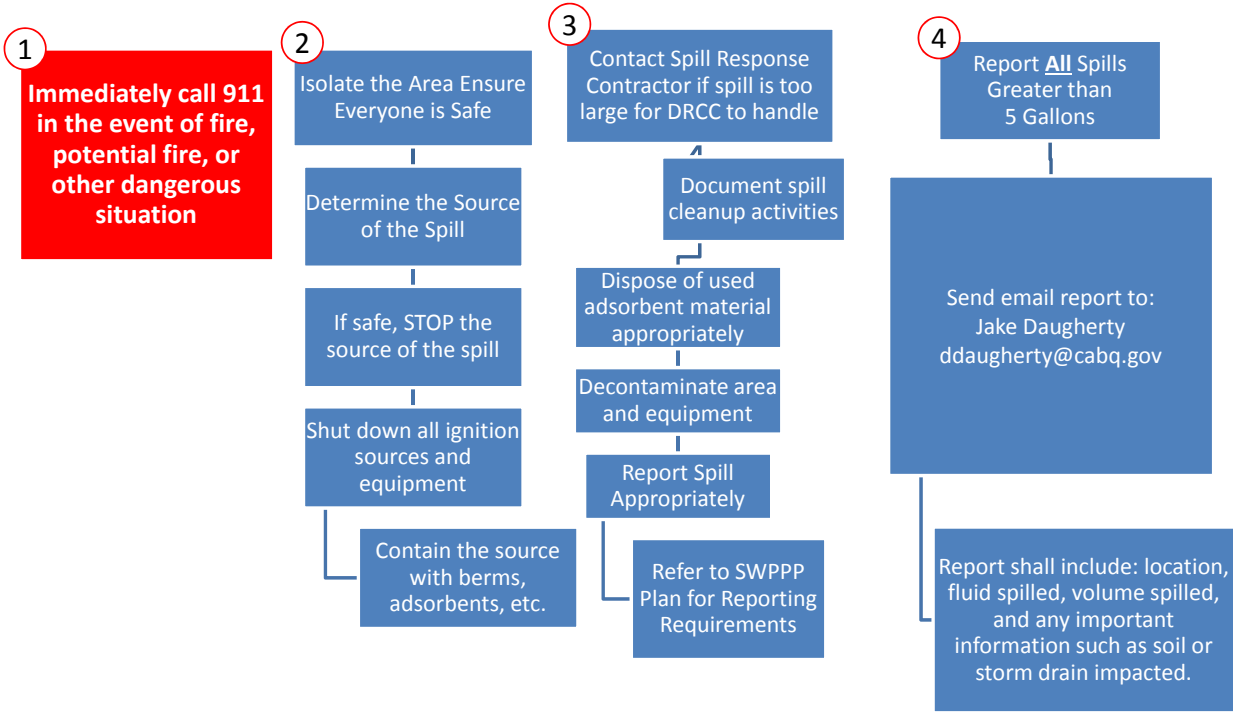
1

Immediately call 911 in the event of fire, potential fire, or other dangerous situation

2

Isolate the Area Ensure Everyone is Safe

Determine the Source of the Spill

If safe, STOP the source of the spill

Shut down all ignition sources and equipment

Contain the source with berms, adsorbents, etc.

3

Contact Spill Response Contractor if spill is too large for DRCC to handle

Document spill cleanup activities

Dispose of used adsorbent material appropriately

Decontaminate area and equipment

Report Spill Appropriately

Refer to SWPPP Plan for Reporting Requirements

4

Report All Spills Greater than 5 Gallons

Send email report to:
Jake Daugherty
ddaugherty@cabq.gov

Report shall include: location, fluid spilled, volume spilled, and any important information such as soil or storm drain impacted.